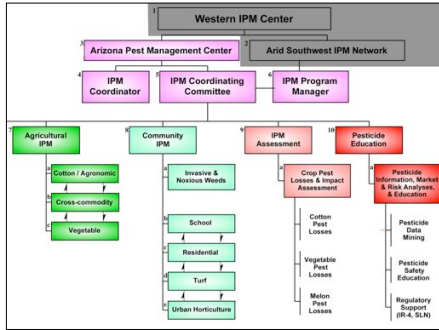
1 Western IPM Center

3 Arizona Pest Management Center

2 Arid Southwest IPM Network

4 IPM Coordinator

5 IPM Coordinating Committee

6 IPM Program Manager

7 Agricultural IPM

a Cotton / Agronomic

b Cross-commodity

c Vegetable

8 Community IPM

a Invasive & Noxious Weeds

b School

c Residential

d Turf

e Urban Horticulture

9 IPM Assessment

a Crop Pest Losses & Impact Assessment

Cotton Pest Losses

Vegetable Pest Losses

Melon Pest Losses

10 Pesticide Education

a Pesticide Information, Market & Risk Analyses, & Education

Pesticide Data Mining

Pesticide Safety Education

Regulatory Support (IR-4, SLN)